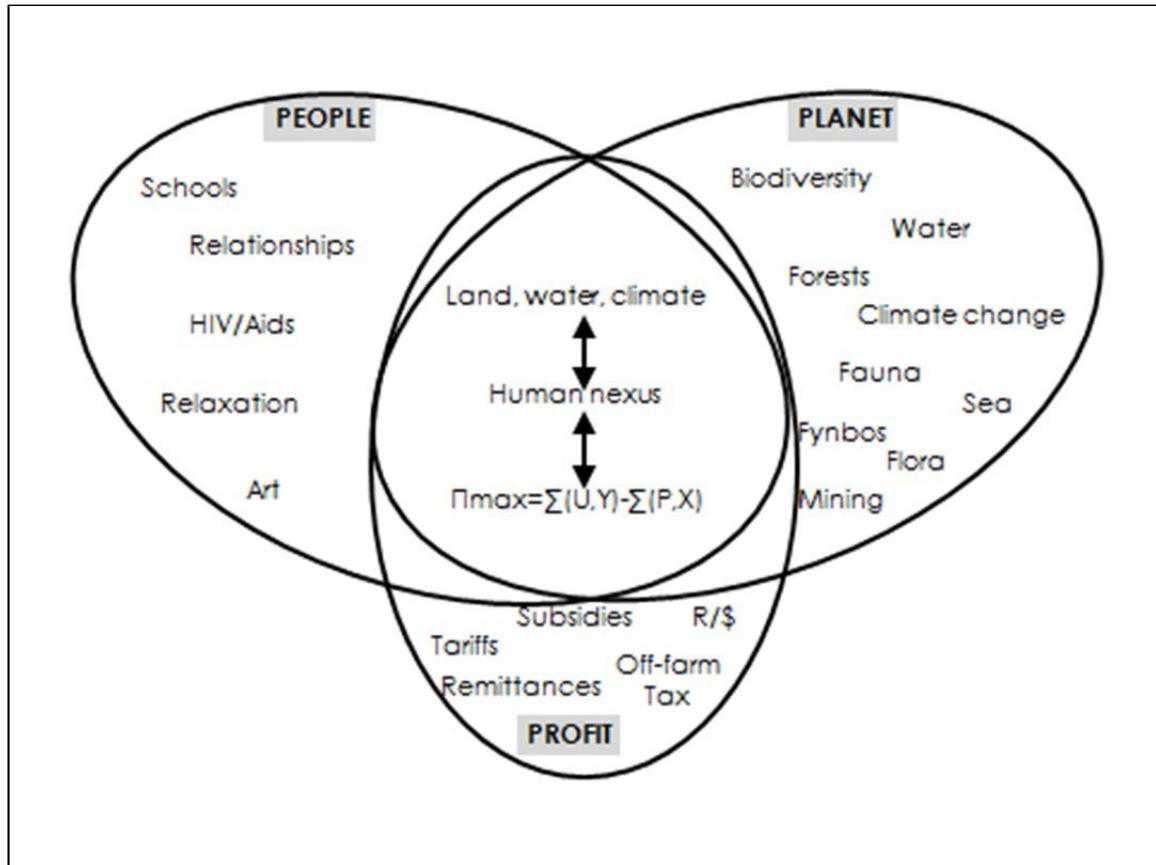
PEOPLE

PLANET

Schools

Relationships

HIV/Aids

Relaxation

Art

Biodiversity

Water

Forests

Climate change

Fauna

Sea

Fynbos

Flora

Mining

Land, water, climate

Human nexus

$\Pi max=\sum(U,Y)-\sum(P,X)$

Subsidies

R/$

Tariffs

Off-farm

Remittances

Tax

PROFIT